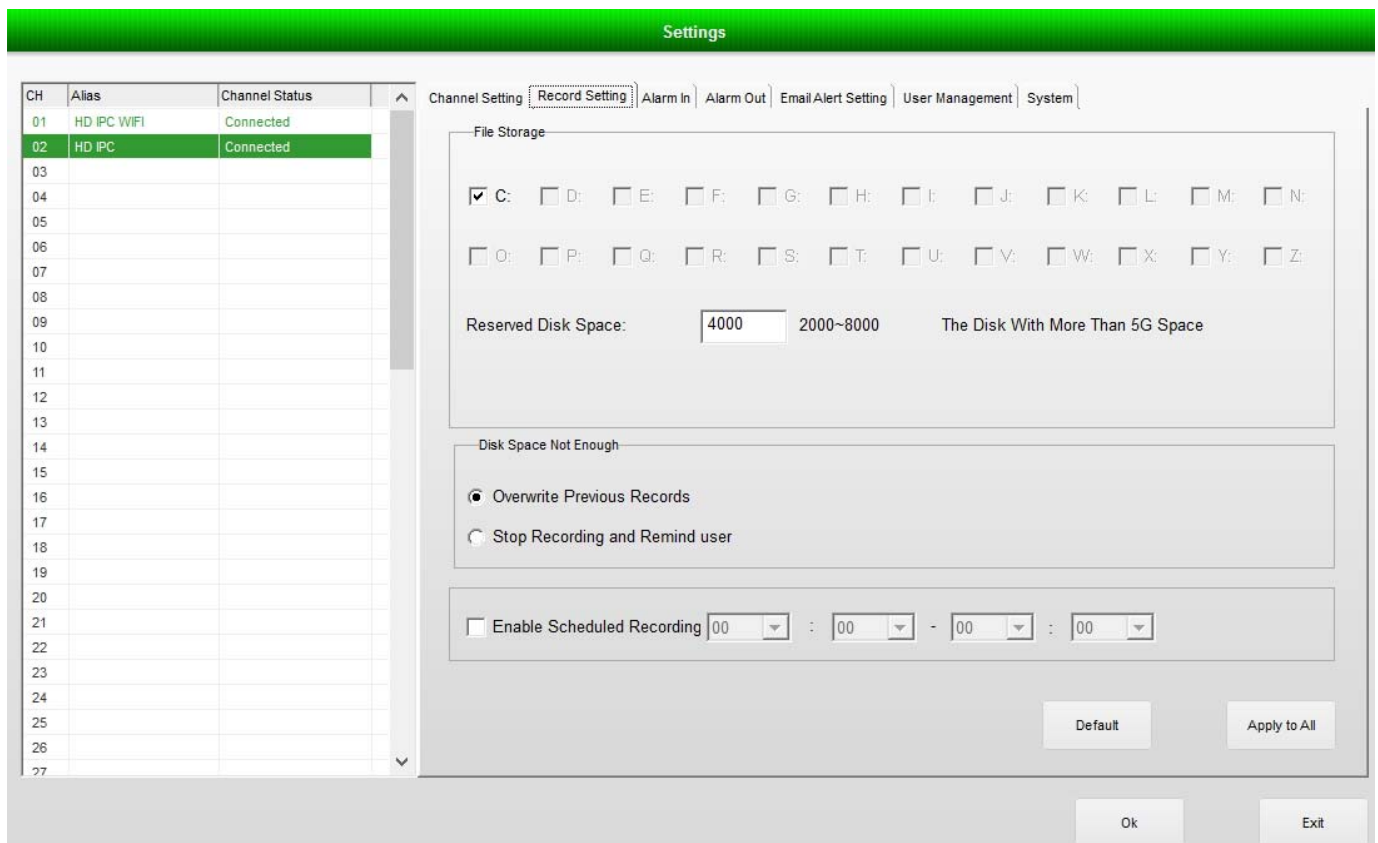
Settings

| CH | Alias | Channel Status |
|---|---|---|
| 01 | HD IPC WIFI | Connected |
| 02 | HD IPC | Connected |
| 03 | | |
| 04 | | |
| 05 | | |
| 06 | | |
| 07 | | |
| 08 | | |
| 09 | | |
| 10 | | |
| 11 | | |
| 12 | | |
| 13 | | |
| 14 | | |
| 15 | | |
| 16 | | |
| 17 | | |
| 18 | | |
| 19 | | |
| 20 | | |
| 21 | | |
| 22 | | |
| 23 | | |
| 24 | | |
| 25 | | |
| 26 | | |
| 27 | | |

Channel Setting | Record Setting | Alarm In | Alarm Out | Email Alert Setting | User Management | System

File Storage

C: D: E: F: G: H: I: J: K: L: M: N:

O: P: Q: R: S: T: U: V: W: X: Y: Z:

Reserved Disk Space: 4000 2000~8000 The Disk With More Than 5G Space

Disk Space Not Enough

Overwrite Previous Records

Stop Recording and Remind user

Enable Scheduled Recording 00 : 00 - 00 : 00

Default

Apply to All

Ok

Exit